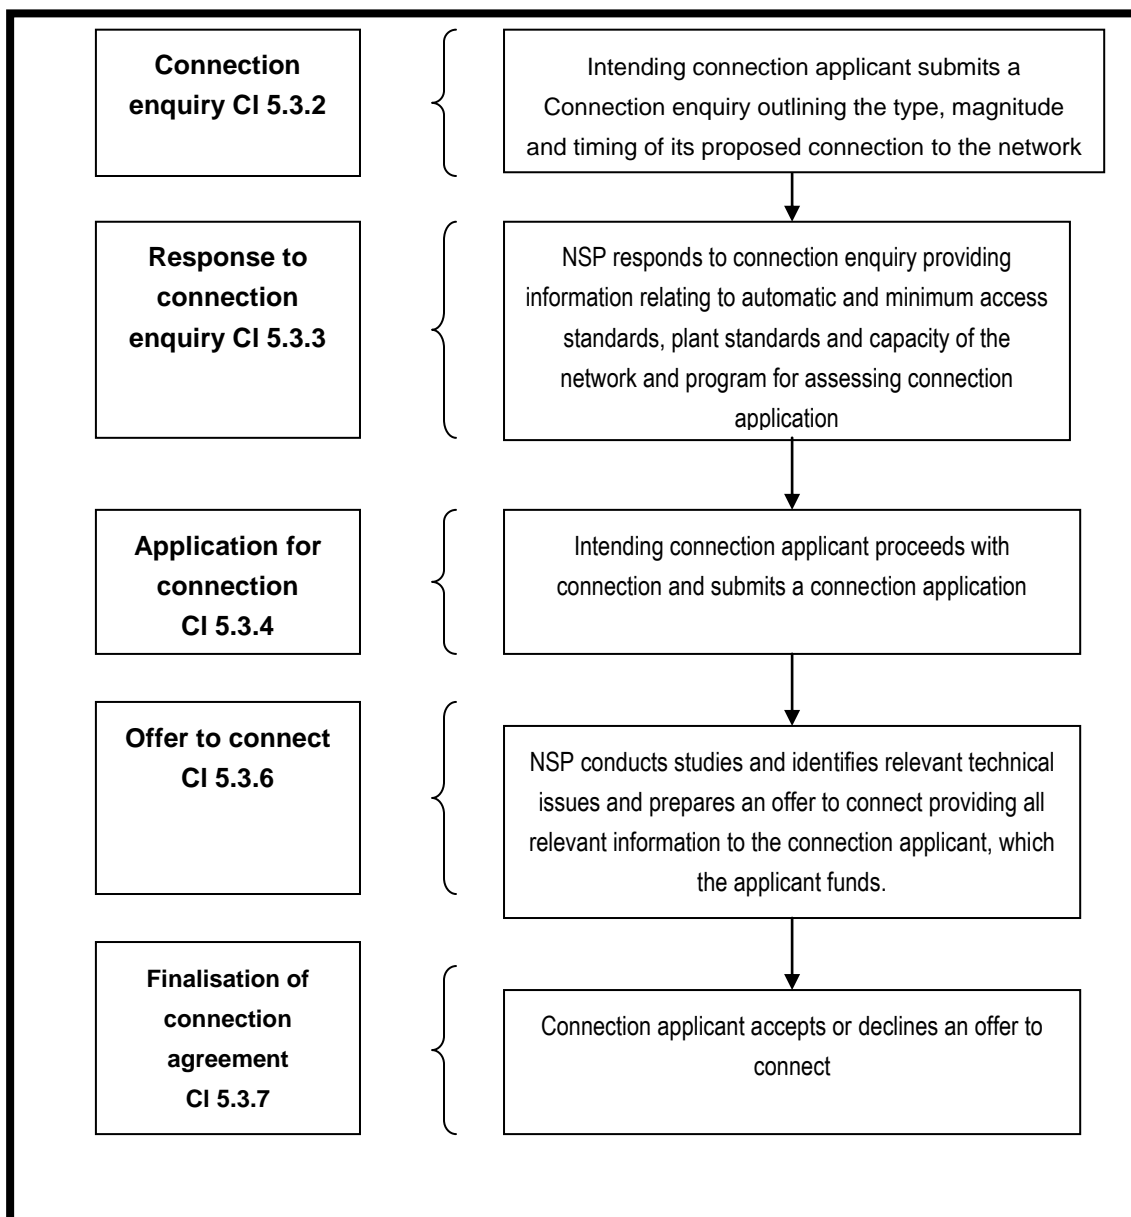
Connection enquiry Cl 5.3.2

Intending connection applicant submits a Connection enquiry outlining the type, magnitude and timing of its proposed connection to the network

Response to connection enquiry Cl 5.3.3

NSP responds to connection enquiry providing information relating to automatic and minimum access standards, plant standards and capacity of the network and program for assessing connection application

Application for connection Cl 5.3.4

Intending connection applicant proceeds with connection and submits a connection application

Offer to connect Cl 5.3.6

NSP conducts studies and identifies relevant technical issues and prepares an offer to connect providing all relevant information to the connection applicant, which the applicant funds.

Finalisation of connection agreement Cl 5.3.7

Connection applicant accepts or declines an offer to connect